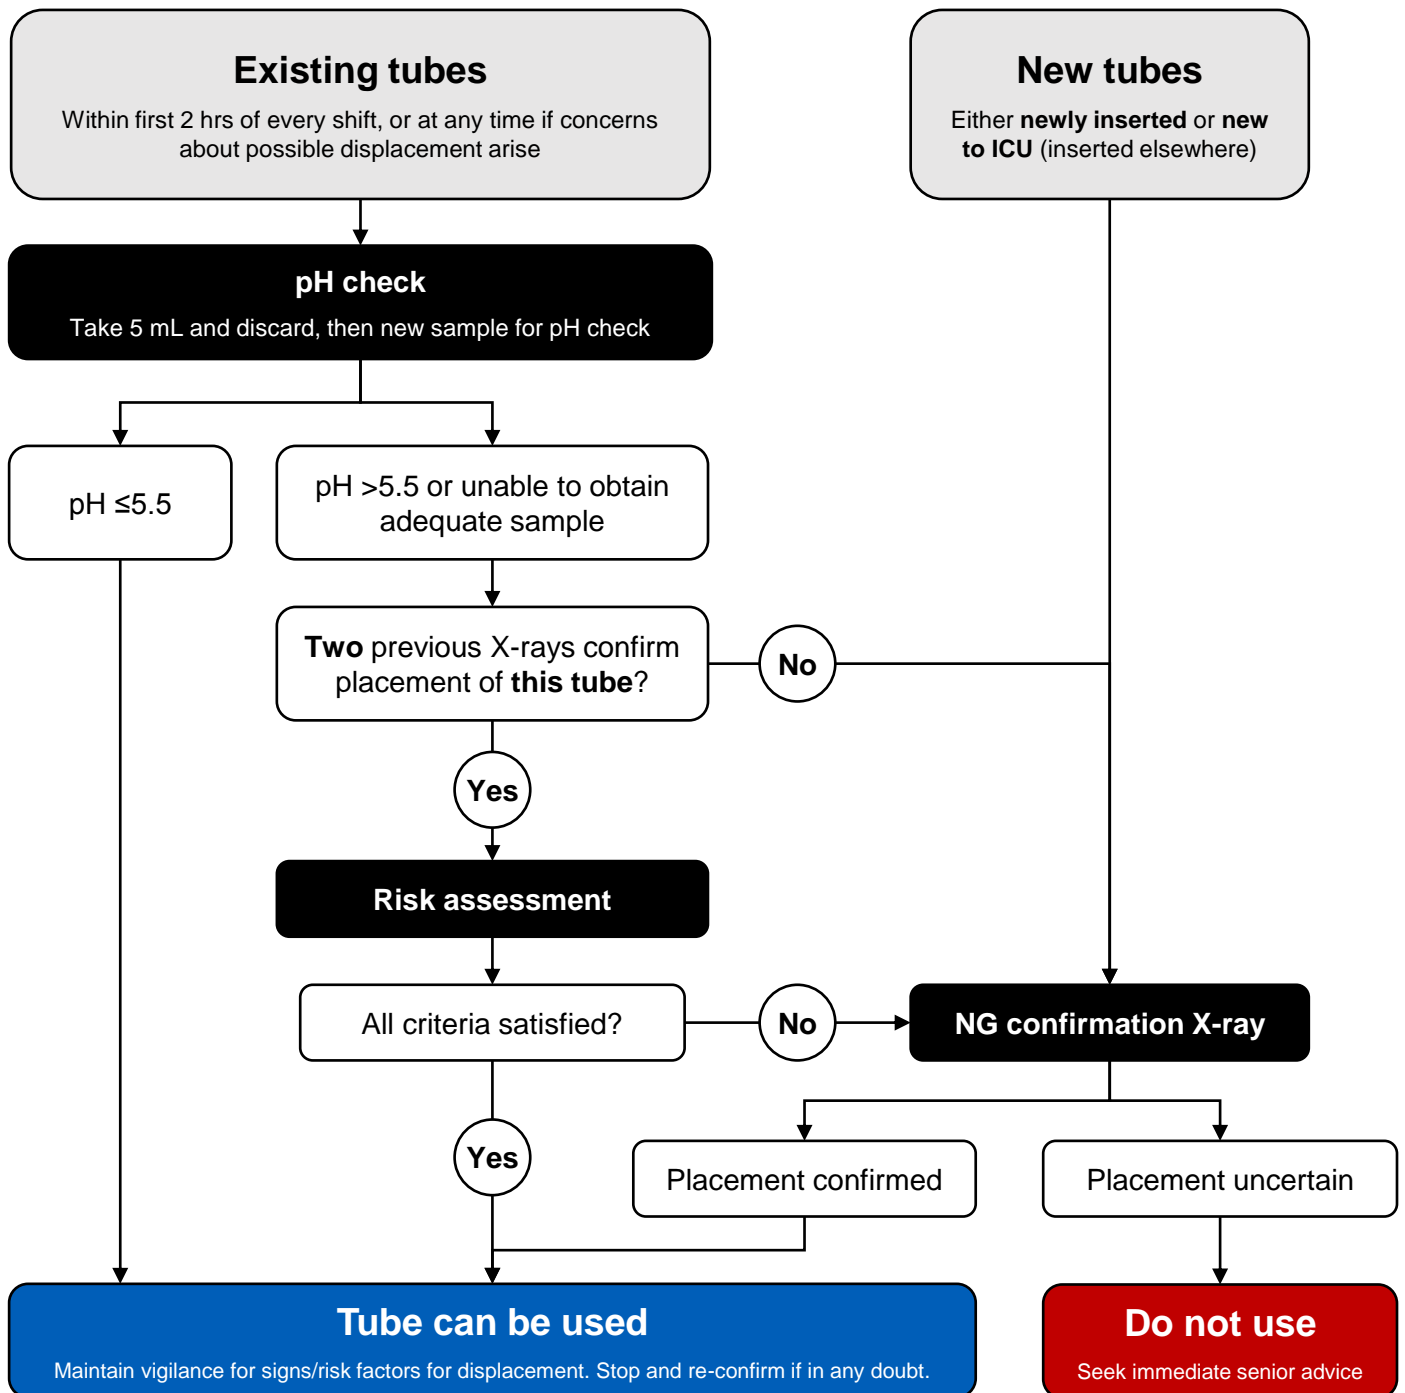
Existing tubes

Within first 2 hrs of every shift, or at any time if concerns about possible displacement arise

New tubes

Either **newly inserted** or **new to ICU** (inserted elsewhere)

pH check

Take 5 mL and discard, then new sample for pH check

pH ≤5.5

pH >5.5 or unable to obtain adequate sample

**Two** previous X-rays confirm placement of **this tube**?

No

Yes

Risk assessment

All criteria satisfied?

No

NG confirmation X-ray

Yes

Placement confirmed

Placement uncertain

Tube can be used

Maintain vigilance for signs/risk factors for displacement. Stop and re-confirm if in any doubt.

Do not use

Seek immediate senior advice